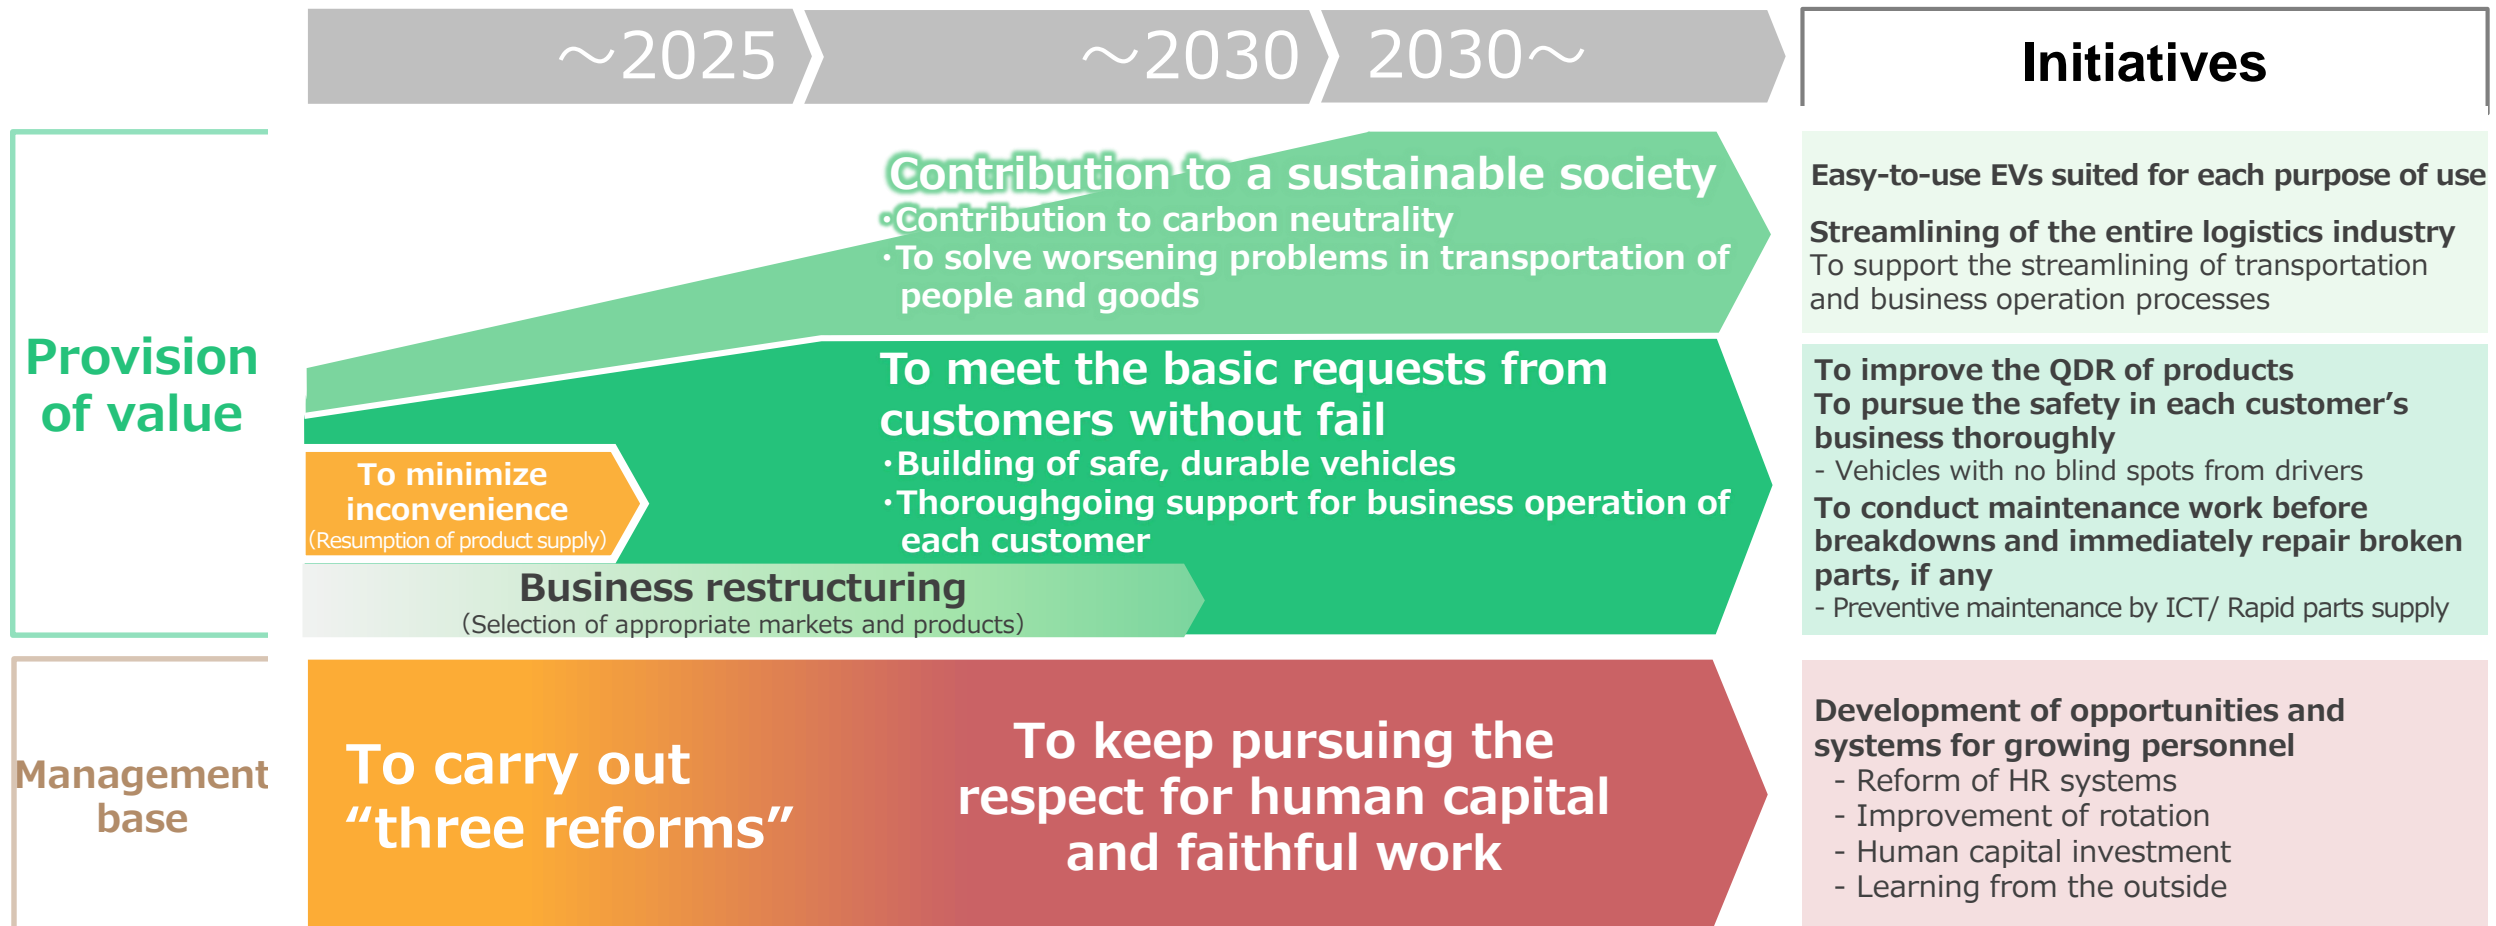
～2025

～2030

2030～

Initiatives

Provision of value

Contribution to a sustainable society
・Contribution to carbon neutrality
・To solve worsening problems in transportation of people and goods

To meet the basic requests from customers without fail
・Building of safe, durable vehicles
・Thoroughgoing support for business operation of each customer

To minimize inconvenience
(Resumption of product supply)

Business restructuring
(Selection of appropriate markets and products)

Easy-to-use EVs suited for each purpose of use

Streamlining of the entire logistics industry
To support the streamlining of transportation and business operation processes

To improve the QDR of products
To pursue the safety in each customer's business thoroughly
- Vehicles with no blind spots from drivers
To conduct maintenance work before breakdowns and immediately repair broken parts, if any
- Preventive maintenance by ICT/ Rapid parts supply

Management base

To carry out "three reforms"

To keep pursuing the respect for human capital and faithful work

Development of opportunities and systems for growing personnel
- Reform of HR systems
- Improvement of rotation
- Human capital investment
- Learning from the outside